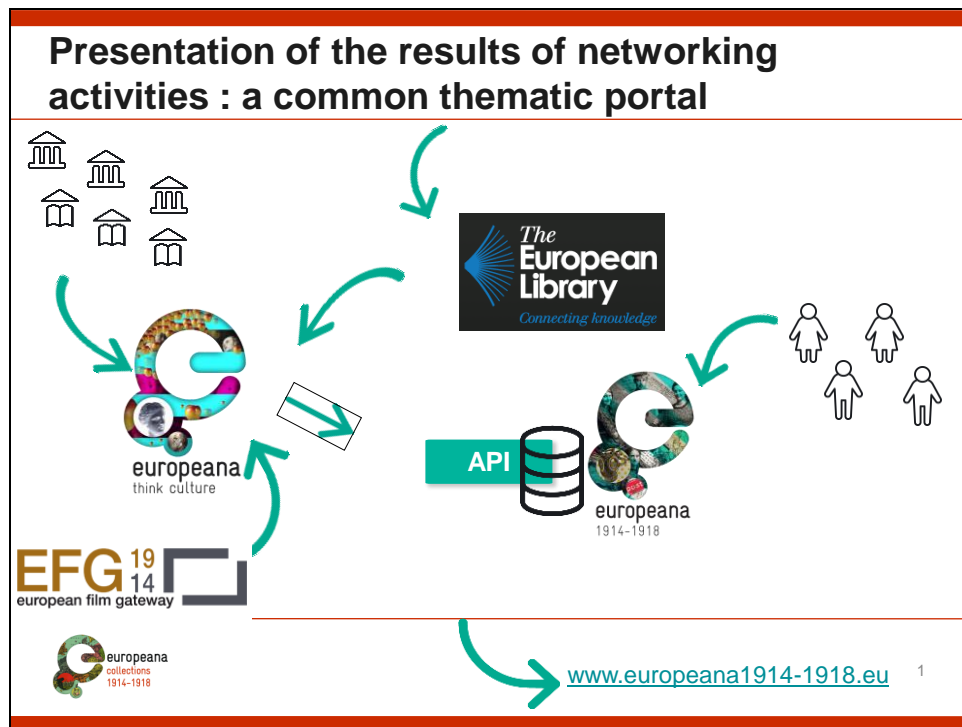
Presentation of the results of networking activities : a common thematic portal

The European Library
Connecting knowledge

europeana
think culture

API

europeana
1914-1918

EFG 19 14
european film gateway

europeana
collections
1914-1918

www.europeana1914-1918.eu

1